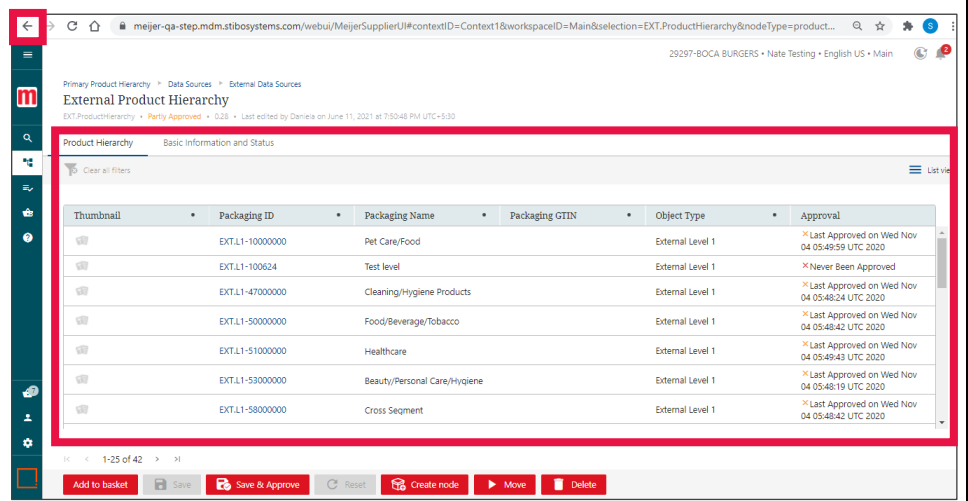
meijer-qa-step.mdm.stibosystems.com/webui/MeijerSupplierUI#contextID=Context1&workspaceID=Main&selection=EXT.ProductHierarchy&nodeType=product...

S

29297-BOCA BURGERS • Nate Testing • English US • Main

2

Primary Product Hierarchy > Data Sources > External Data Sources

External Product Hierarchy

EXT.ProductHierarchy • Partly Approved • 0.28 • Last edited by Danieia on June 11, 2021 at 7:50:48 PM UTC+5:30

Product Hierarchy | Basic Information and Status

Clear all filters

List vie

| Thumbnail | Packaging ID | Packaging Name | Packaging GTIN | Object Type | Approval |
|---|---|---|---|---|---|
| | EXT.L1-10000000 | Pet Care/Food | | External Level 1 | Last Approved on Wed Nov 04 05:49:59 UTC 2020 |
| | EXT.L1-100624 | Test level | | External Level 1 | Never Been Approved |
| | EXT.L1-47000000 | Cleaning/Hygiene Products | | External Level 1 | Last Approved on Wed Nov 04 05:48:24 UTC 2020 |
| | EXT.L1-50000000 | Food/Beverage/Tobacco | | External Level 1 | Last Approved on Wed Nov 04 05:48:42 UTC 2020 |
| | EXT.L1-51000000 | Healthcare | | External Level 1 | Last Approved on Wed Nov 04 05:49:43 UTC 2020 |
| | EXT.L1-53000000 | Beauty/Personal Care/Hygiene | | External Level 1 | Last Approved on Wed Nov 04 05:48:19 UTC 2020 |
| | EXT.L1-58000000 | Cross Segment | | External Level 1 | Last Approved on Wed Nov 04 05:48:42 UTC 2020 |

1-25 of 42

Add to basket | Save | Save & Approve | Reset | Create node | Move | Delete